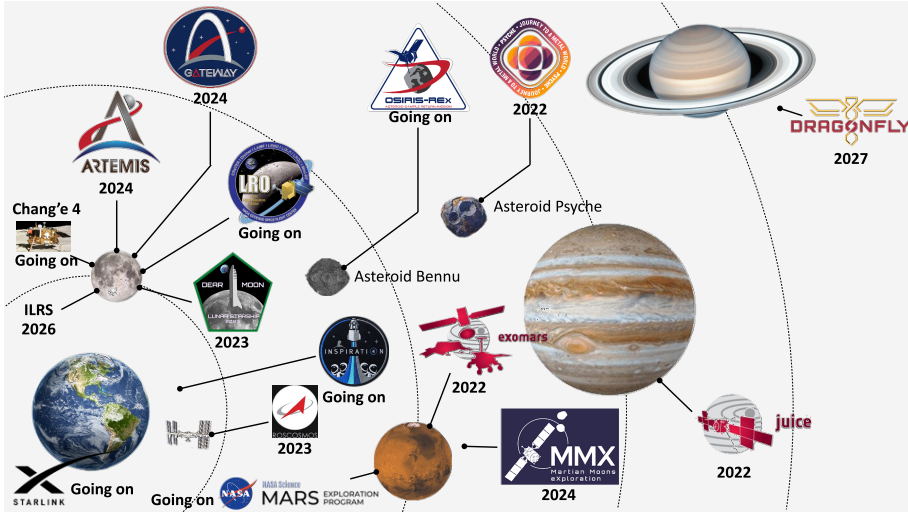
GATEWAY
2024

ARTEMIS
2024

OSIRIS-REX
Going on

PSYCHE · JOURNEY TO A METAL WORLD
2022

DRAGONFLY
2027

LRO
Going on

Chang'e 4
Going on

Asteroid Psyche

DEAR MOON
LUNAR STARSHIP
2023

Asteroid Bennu

ILRS
2026

exomars
2022

INSPIRATION4
Going on

ROSCOSMOS
2023

juice
2022

MMX
Martian Moons eXploration
2024

STARLINK
Going on

Going on
NASA
NASA Science
MARS EXPLORATION PROGRAM